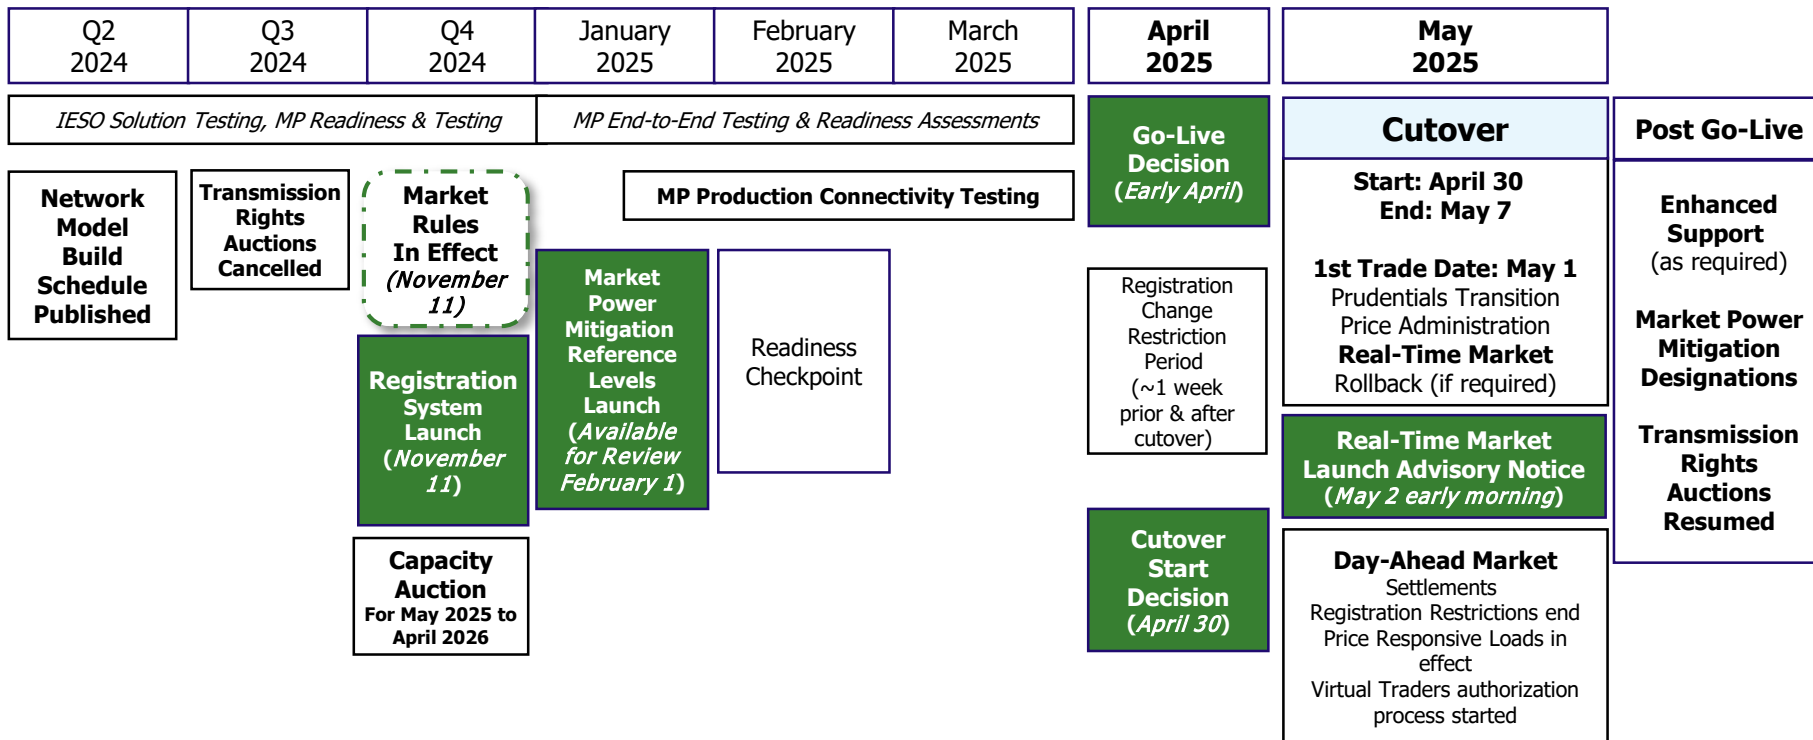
| Q2 2024 | Q3 2024 | Q4 2024 | January 2025 | February 2025 | March 2025 | April 2025 | May 2025 |
|---|---|---|---|---|---|---|---|

IESO Solution Testing, MP Readiness & Testing

MP End-to-End Testing & Readiness Assessments

Network Model Build Schedule Published

Transmission Rights Auctions Cancelled

Market Rules In Effect (November 11)

Registration System Launch (November 11)

Capacity Auction For May 2025 to April 2026

Market Power Mitigation Reference Levels Launch (Available for Review February 1)

MP Production Connectivity Testing

Readiness Checkpoint

Go-Live Decision (Early April)

Registration Change Restriction Period (~1 week prior & after cutover)

Cutover Start Decision (April 30)

Cutover

Start: April 30
End: May 7

1st Trade Date: May 1
Prudentials Transition
Price Administration
Real-Time Market Rollback (if required)

Real-Time Market Launch Advisory Notice (May 2 early morning)

Day-Ahead Market Settlements
Registration Restrictions end
Price Responsive Loads in effect
Virtual Traders authorization process started

Post Go-Live

Enhanced Support (as required)

Market Power Mitigation Designations

Transmission Rights Auctions Resumed